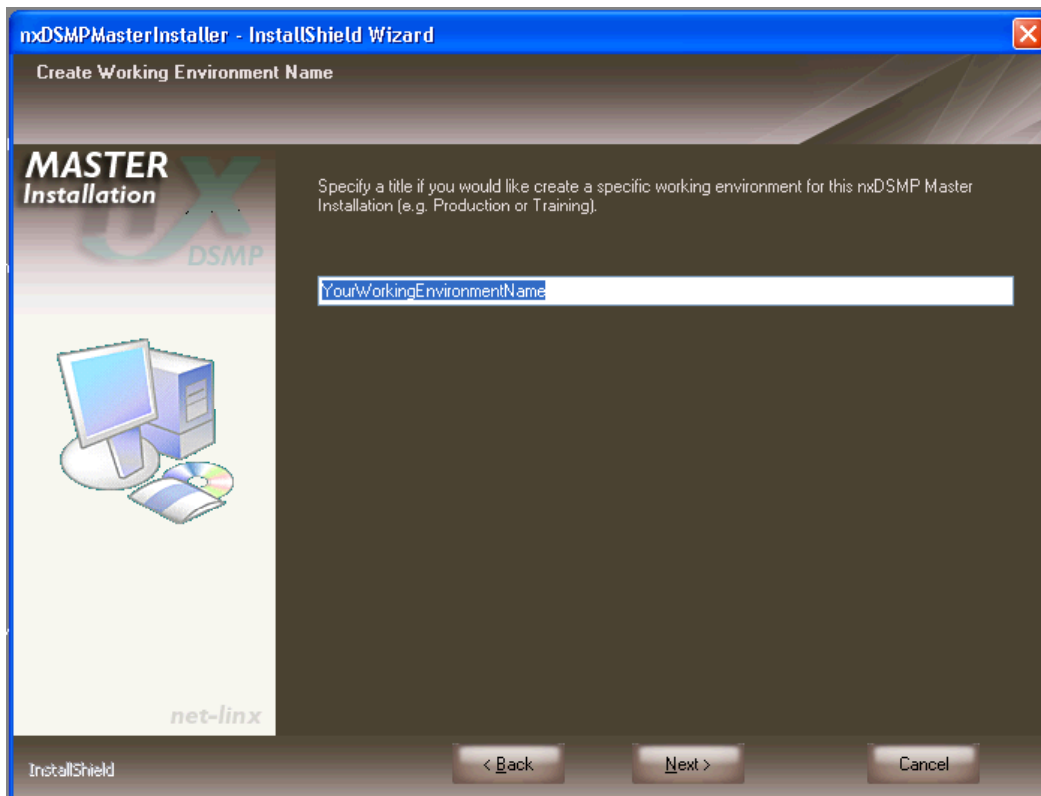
nxDSMPMasterInstaller - InstallShield Wizard

Create Working Environment Name

MASTER Installation

DSMP

Specify a title if you would like create a specific working environment for this nxDSMP Master Installation (e.g. Production or Training).

YourWorkingEnvironmentName

net-linx

InstallShield

< Back

Next >

Cancel